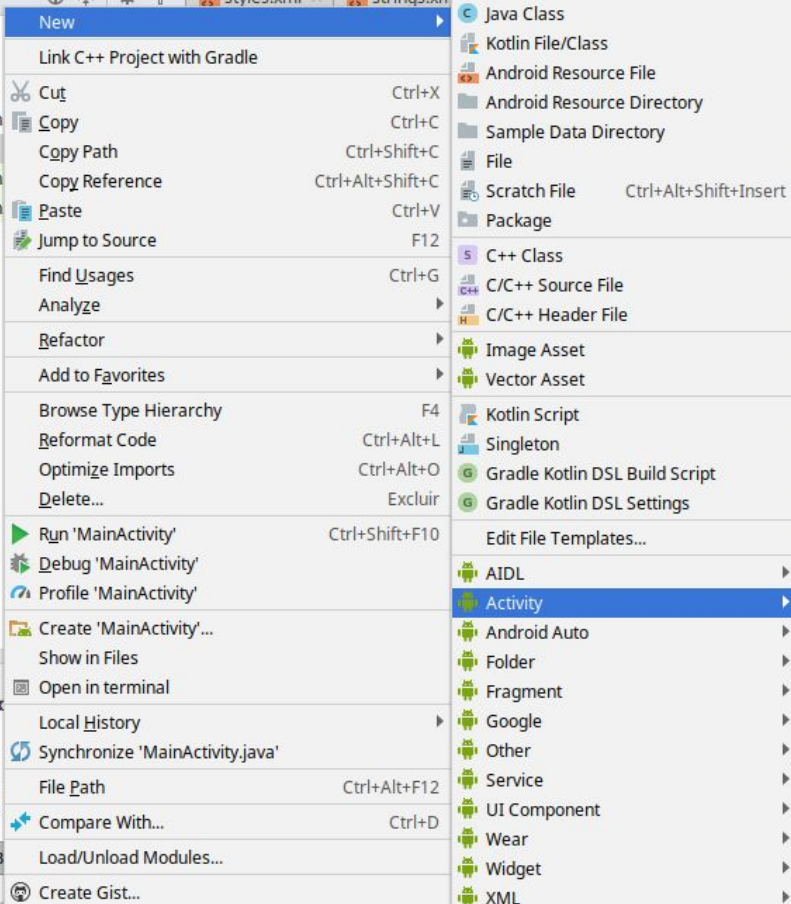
New
Link C++ Project with Gradle
Cut Ctrl+X
Copy Ctrl+C
Copy Path Ctrl+Shift+C
Copy Reference Ctrl+Alt+Shift+C
Paste Ctrl+V
Jump to Source F12
Find Usages Ctrl+G
Analyze
Refactor
Add to Favorites
Browse Type Hierarchy F4
Reformat Code Ctrl+Alt+L
Optimize Imports Ctrl+Alt+O
Delete... Excluir
Run 'MainActivity' Ctrl+Shift+F10
Debug 'MainActivity'
Profile 'MainActivity'
Create 'MainActivity'...
Show in Files
Open in terminal
Local History
Synchronize 'MainActivity.java'
File Path Ctrl+Alt+F12
Compare With... Ctrl+D
Load/Unload Modules...
Create Gist...

Java Class
Kotlin File/Class
Android Resource File
Android Resource Directory
Sample Data Directory
File
Scratch File Ctrl+Alt+Shift+Insert
Package
C++ Class
C/C++ Source File
C/C++ Header File
Image Asset
Vector Asset
Kotlin Script
Singleton
Gradle Kotlin DSL Build Script
Gradle Kotlin DSL Settings
Edit File Templates...
AIDL
Activity
Android Auto
Folder
Fragment
Google
Other
Service
UI Component
Wear
Widget
XML